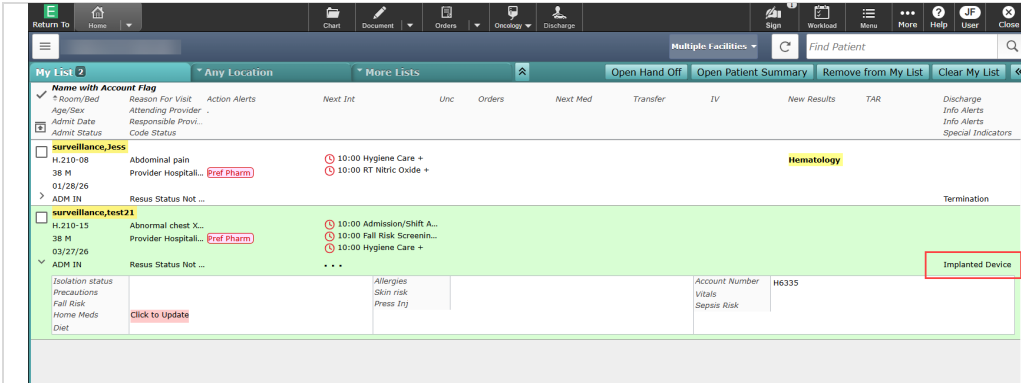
E
Return To
Home
Chart
Document
Orders
Oncology
Discharge
Sign
Workload
Menu
More
Help
JF
User
Close

Multiple Facilities
Find Patient

My List 2
Any Location
More Lists
Open Hand Off
Open Patient Summary
Remove from My List
Clear My List

Name with Account Flag
Room/Bed
Age/Sex
Admit Date
Admit Status
Reason For Visit
Attending Provider
Responsible Provi...
Code Status
Action Alerts
Next Int
Unc
Orders
Next Med
Transfer
IV
New Results
TAR
Discharge
Info Alerts
Info Alerts
Special Indicators

surveillance,Jess
H.210-08
38 M
01/28/26
ADM IN
Abdominal pain
Provider Hospitali...
Pref Pharm
Resus Status Not ...
10:00 Hygiene Care +
10:00 RT Nitric Oxide +
Hematology
Termination

surveillance,test21
H.210-15
38 M
03/27/26
ADM IN
Abnormal chest X...
Provider Hospitali...
Pref Pharm
Resus Status Not ...
10:00 Admission/Shift A...
10:00 Fall Risk Screenin...
10:00 Hygiene Care +
• • •
Implanted Device

Isolation status
Precautions
Fall Risk
Home Meds
Click to Update
Diet
Allergies
Skin risk
Press Inj
Account Number
H6335
Vitals
Sepsis Risk